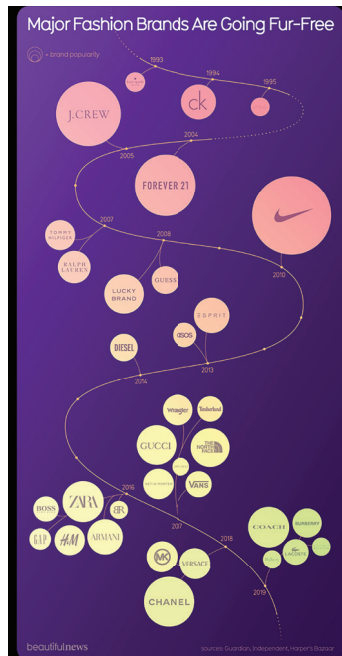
Major Fashion Brands Are Going Fur-Free

= brand popularity

1993

1994

1995

J.CREW

ck

2005

2004

FOREVER 21

2007

TOMMY HILFIGER

RALPH LAUREN

2008

LUCKY BRAND

GUESS

2010

ESPRIT

asos

DIESEL

2014

2013

Wrangler

Timberland

GUCCI

THE NORTH FACE

VANS

2016

2017

BOSS

ZARA

BR

GAP

H&M

ARMANI

2018

MK

VERSACE

COACH

BURBERRY

LACOSTE

2019

CHANEL

beautifulnews

sources: Guardian, Independent, Harper's Bazaar